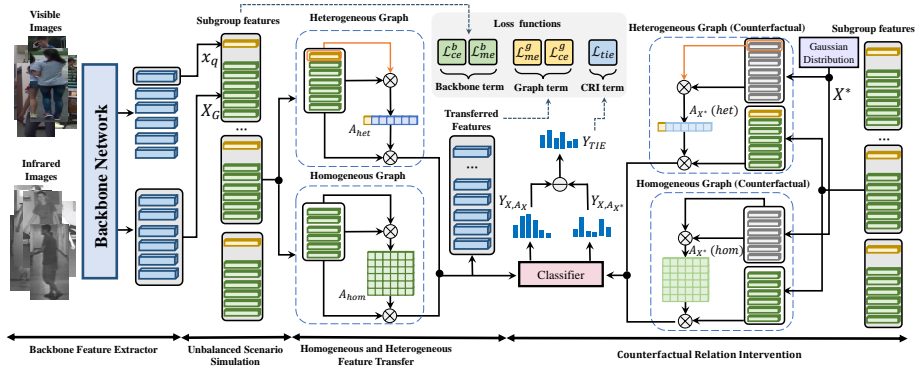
Visible Images

Infrared Images

Backbone Network

Subgroup features

$x_q$

$X_G$

...

Heterogeneous Graph

$A_{het}$

Homogeneous Graph

$A_{hom}$

Loss functions

$\mathcal{L}_{ce}^{b}$ $\mathcal{L}_{me}^{b}$

Backbone term

$\mathcal{L}_{me}^{g}$ $\mathcal{L}_{ce}^{g}$

Graph term

$\mathcal{L}_{tie}$

CRI term

Transferred Features

...

$Y_{TIE}$

$Y_{X,A_X}$

$Y_{X,A_{X^*}}$

Classifier

Heterogeneous Graph (Counterfactual)

$A_{X^*}$ $(het)$

Gaussian Distribution

$X^*$

Subgroup features

...

Homogeneous Graph (Counterfactual)

$A_{X^*}$ $(hom)$

Backbone Feature Extractor

Unbalanced Scenario Simulation

Homogeneous and Heterogeneous Feature Transfer

Counterfactual Relation Intervention